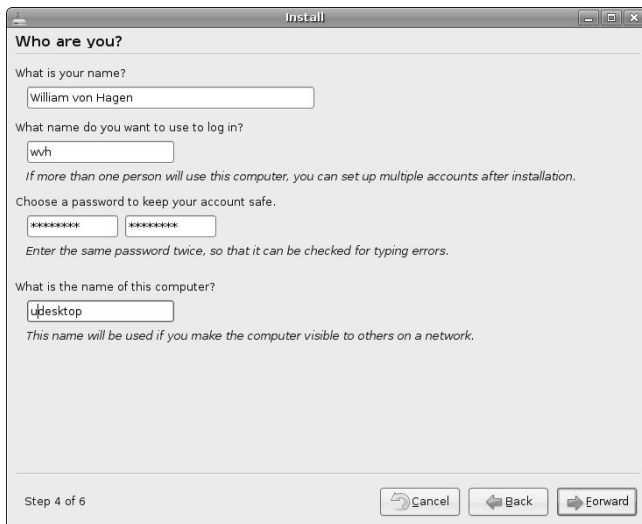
Install

Who are you?

What is your name?

William von Hagen

What name do you want to use to log in?

wvh

If more than one person will use this computer, you can set up multiple accounts after installation.

Choose a password to keep your account safe.

******** ********

Enter the same password twice, so that it can be checked for typing errors.

What is the name of this computer?

udesktop

This name will be used if you make the computer visible to others on a network.

Step 4 of 6

Cancel Back Forward